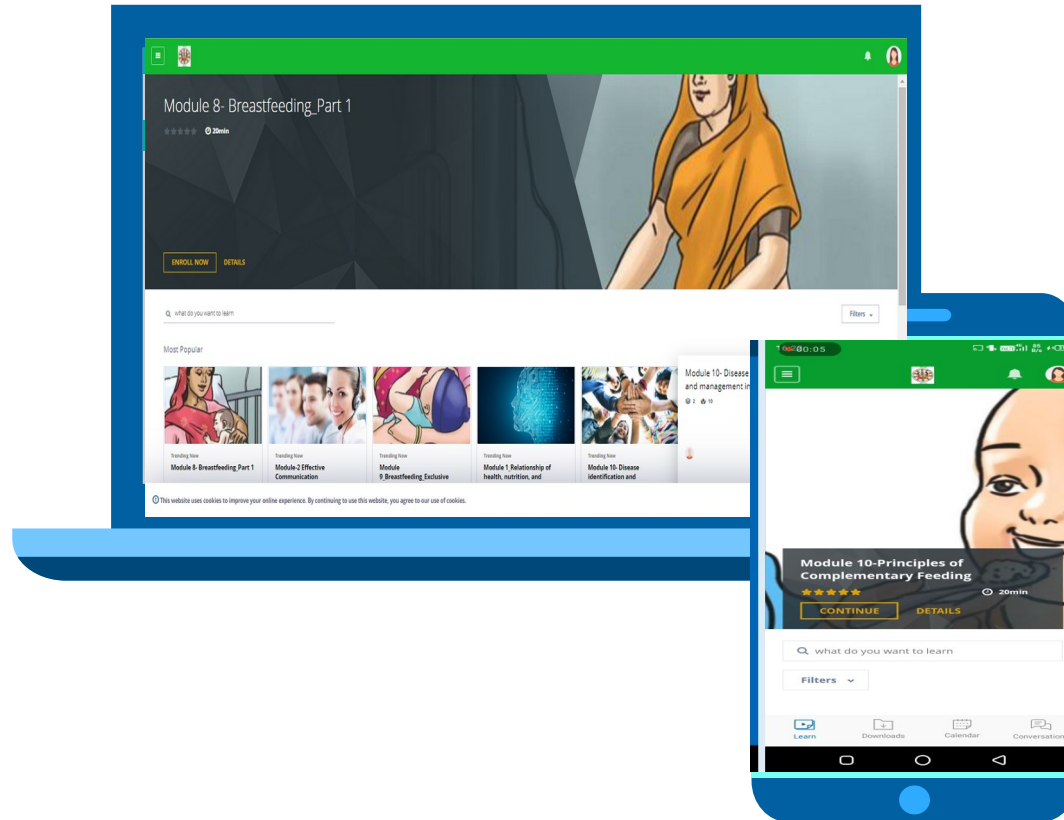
Module 8- Breastfeeding_Part 1

20min

ENROLL NOW DETAILS

what do you want to learn

Filters

Most Popular

Trending Now
Module 8- Breastfeeding Part 1

Trending Now
Module-2 Effective Communication

Trending Now
Module 9_Breastfeeding Exclusive

Trending Now
Module 1_Relationship of health, nutrition, and

Trending Now
Module 10- Disease identification and

Module 10- Disease and management in

2 10

This website uses cookies to improve your online experience. By continuing to use this website, you agree to our use of cookies.

00:05

Module 10-Principles of Complementary Feeding

20min

CONTINUE DETAILS

what do you want to learn

Filters

Learn Downloads Calendar Conversation